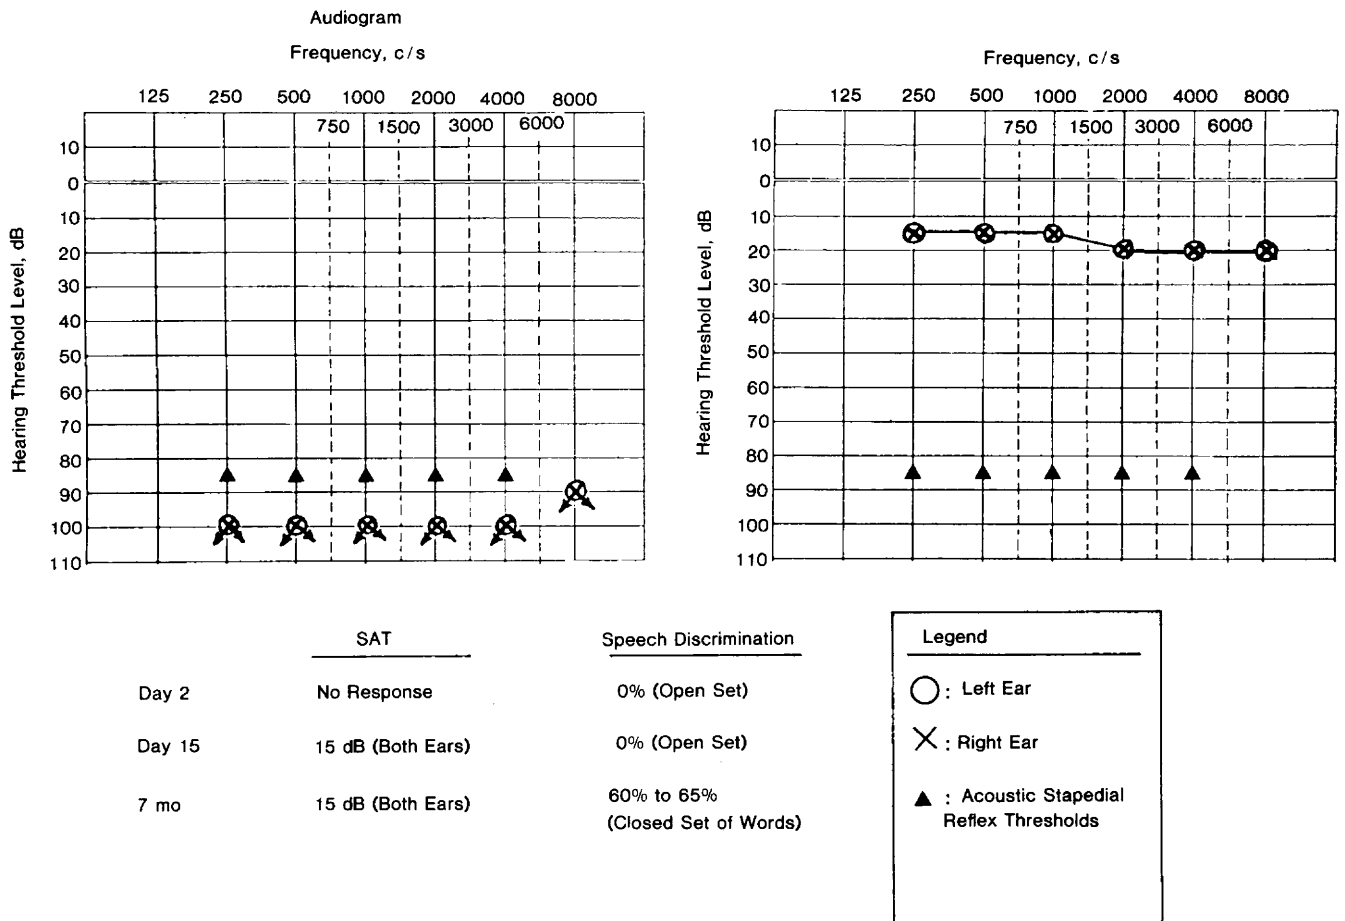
Audiogram

Frequency, c/s

125 250 500 1000 2000 4000 8000

750 1500 3000 6000

Hearing Threshold Level, dB

10
0
10
20
30
40
50
60
70
80
90
100
110

Frequency, c/s

125 250 500 1000 2000 4000 8000

750 1500 3000 6000

Hearing Threshold Level, dB

10
0
10
20
30
40
50
60
70
80
90
100
110

| | SAT | Speech Discrimination |
|---|---|---|
| Day 2 | No Response | 0% (Open Set) |
| Day 15 | 15 dB (Both Ears) | 0% (Open Set) |
| 7 mo | 15 dB (Both Ears) | 60% to 65% (Closed Set of Words) |

Legend

○: Left Ear

✕: Right Ear

▲: Acoustic Stapedial Reflex Thresholds